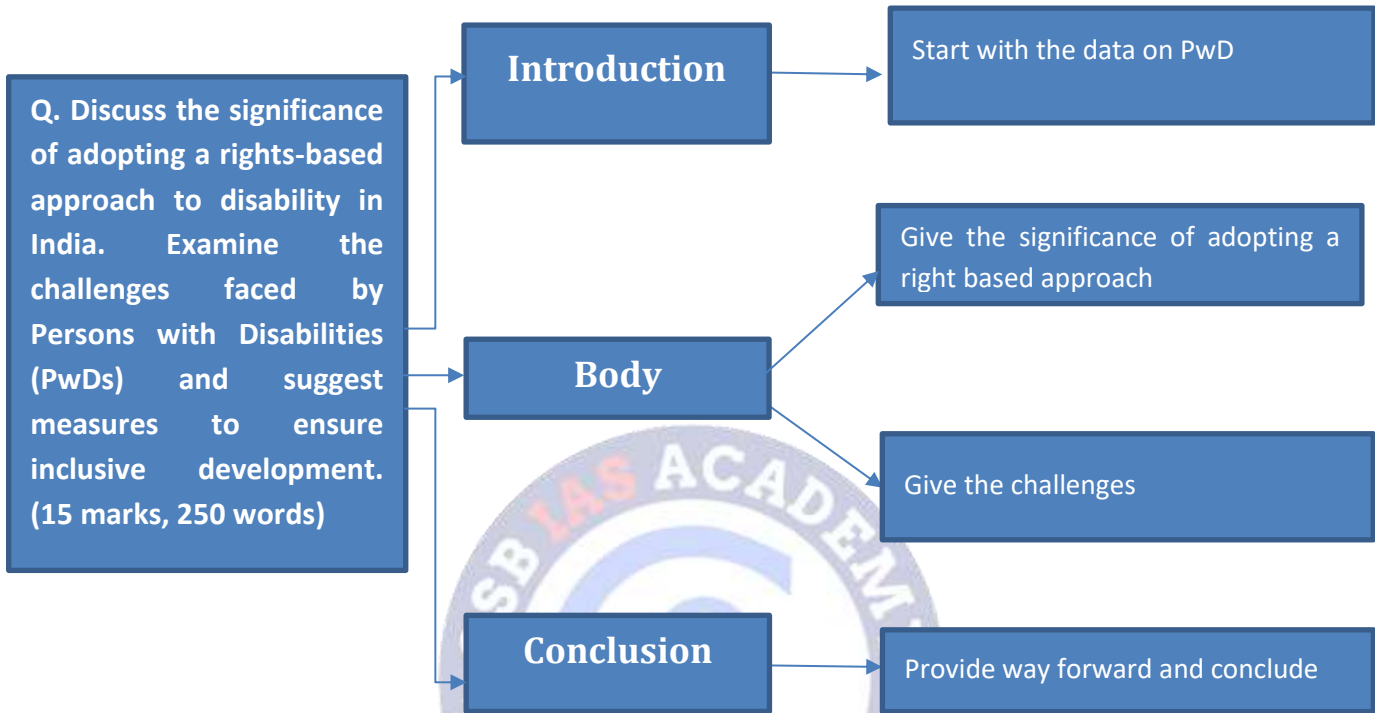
Q. Discuss the significance of adopting a rights-based approach to disability in India. Examine the challenges faced by Persons with Disabilities (PwDs) and suggest measures to ensure inclusive development. (15 marks, 250 words)

Introduction

Start with the data on PwD

Body

Give the significance of adopting a right based approach

Give the challenges

Conclusion

Provide way forward and conclude

SB IAS ACADEM